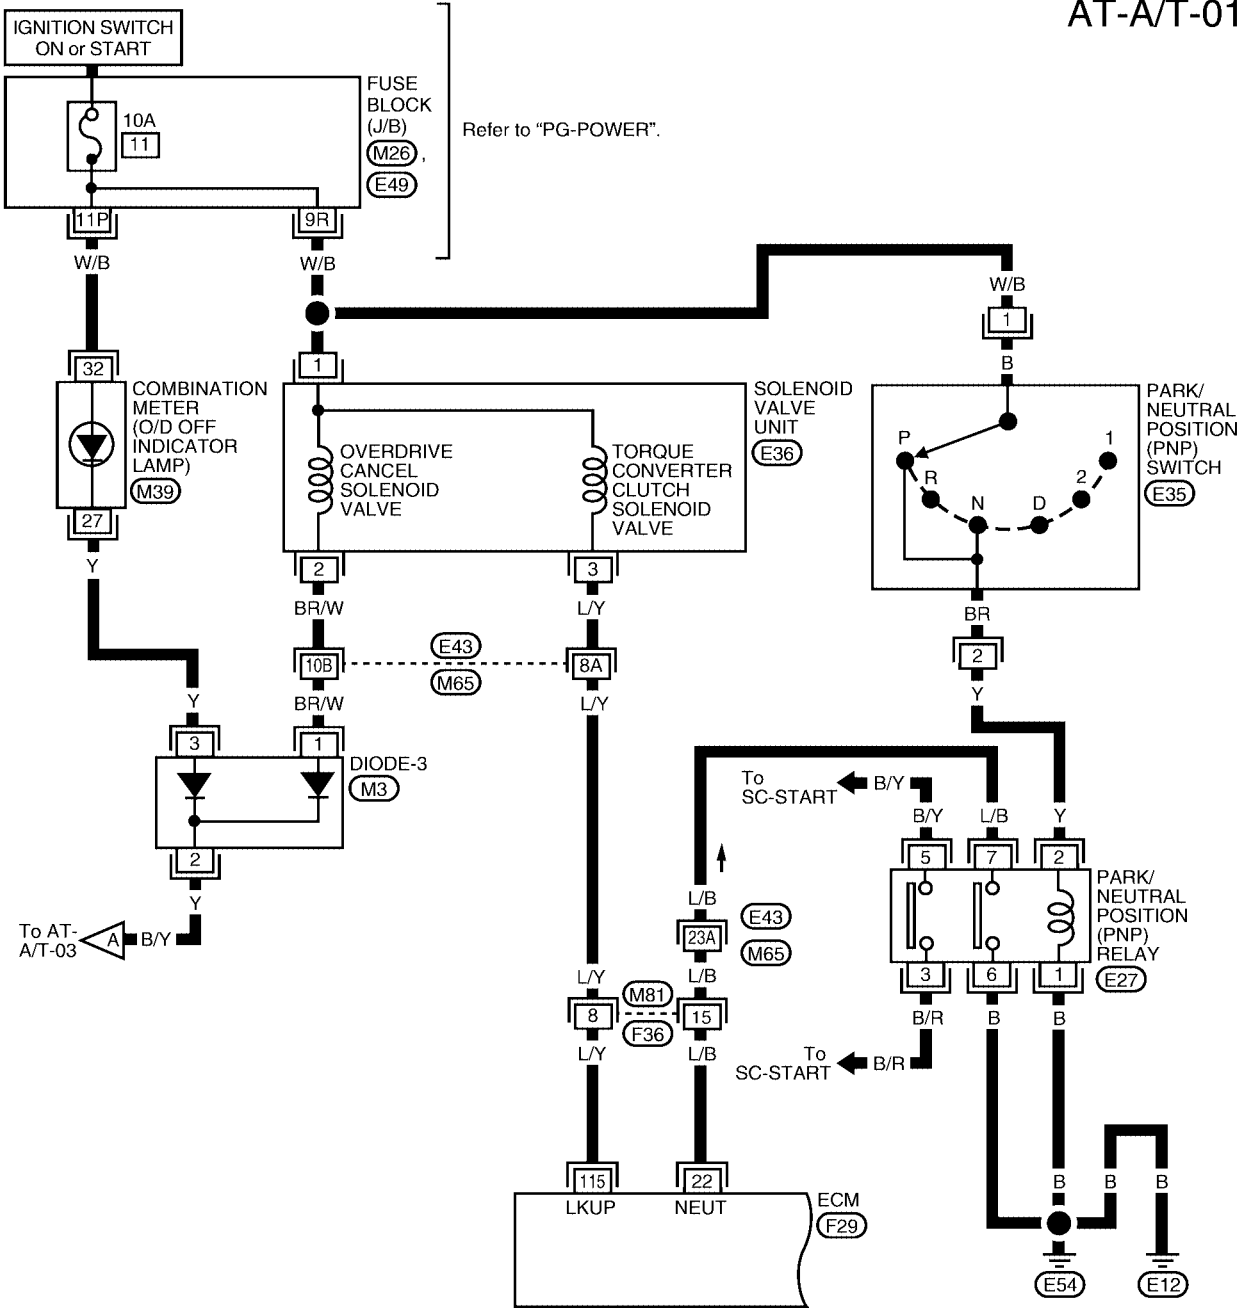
AT-A/T-01

IGNITION SWITCH ON or START

10A
11

FUSE BLOCK (J/B)
M26,
E49

Refer to "PG-POWER".

11P
9R

W/B
W/B

W/B
1
B

32
COMBINATION METER (O/D OFF INDICATOR LAMP)
M39
27
Y

1
SOLENOID VALVE UNIT
E36
OVERDRIVE CANCEL SOLENOID VALVE
TORQUE CONVERTER CLUTCH SOLENOID VALVE
2
3
BR/W
L/Y

PARK/ NEUTRAL POSITION (PNP) SWITCH
E35
P
R
N
D
2
1
BR
2
Y

10B
E43
M65
8A
BR/W
L/Y

Y
3
1
DIODE-3
M3
2
Y

To AT-A/T-03
A
B/Y

To SC-START
B/Y
B/Y
L/B
Y
5
7
2
PARK/ NEUTRAL POSITION (PNP) RELAY
E27
3
6
1
B/R
B
B

L/B
E43
23A
M65
L/B
L/Y
8
M81
F36
15
L/Y
L/B

To SC-START
B/R

115
LKUP
22
NEUT
ECM
F29

B
B
B
E54
E12